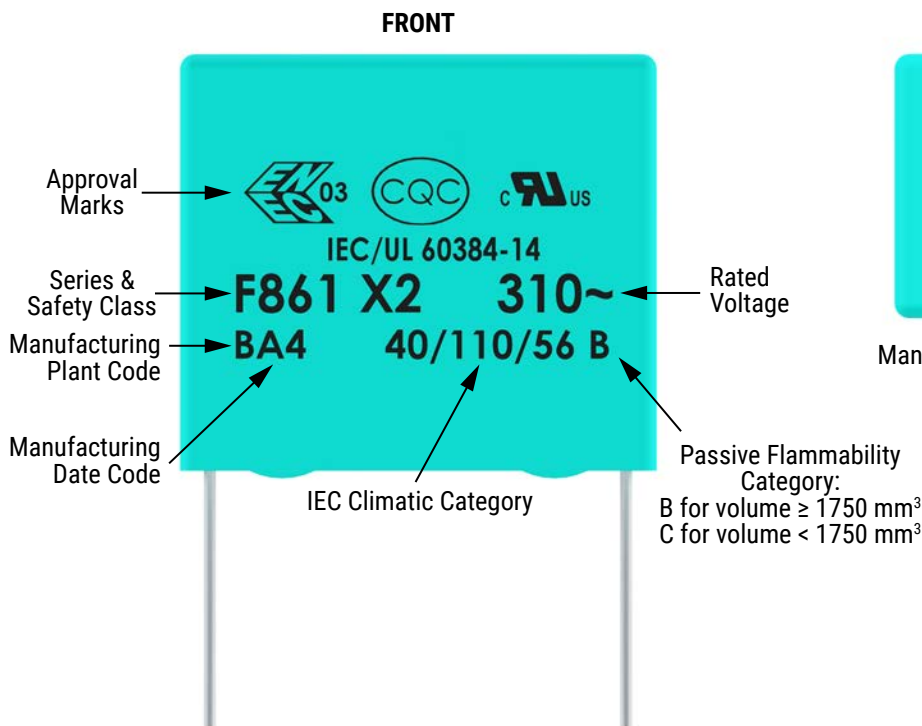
FRONT

Approval Marks

03 CQC c US

IEC/UL 60384-14

Series & Safety Class

F861 X2 310~

Rated Voltage

Manufacturing Plant Code

BA4 40/110/56 B

Manufacturing Date Code

IEC Climatic Category

Passive Flammability Category:
B for volume ≥ 1750 mm$^3$
C for volume < 1750 mm$^3$

Man